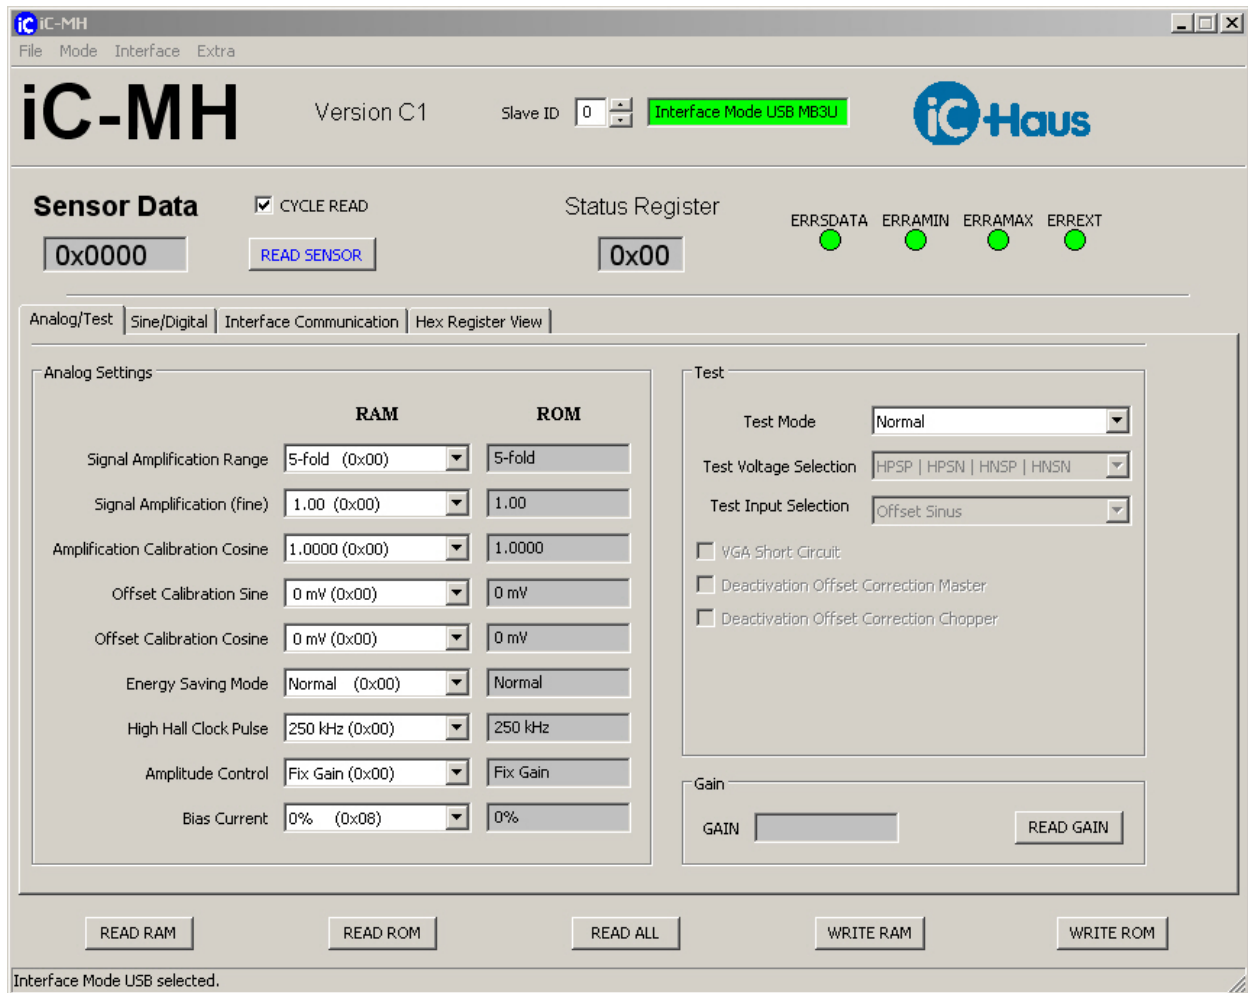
iC-MH

File Mode Interface Extra

iC-MH

Version C1

Slave ID 0

Interface Mode USB MB3U

iC-Haus

Sensor Data

CYCLE READ

0x0000

READ SENSOR

Status Register

0x00

ERRSDATA ERRAMIN ERRAMAX ERREXT

Analog/Test | Sine/Digital | Interface Communication | Hex Register View

Analog Settings

| | RAM | ROM |
|---|---|---|
| Signal Amplification Range | 5-fold (0x00) | 5-fold |
| Signal Amplification (fine) | 1.00 (0x00) | 1.00 |
| Amplification Calibration Cosine | 1.0000 (0x00) | 1.0000 |
| Offset Calibration Sine | 0 mV (0x00) | 0 mV |
| Offset Calibration Cosine | 0 mV (0x00) | 0 mV |
| Energy Saving Mode | Normal (0x00) | Normal |
| High Hall Clock Pulse | 250 kHz (0x00) | 250 kHz |
| Amplitude Control | Fix Gain (0x00) | Fix Gain |
| Bias Current | 0% (0x08) | 0% |

Test

Test Mode Normal

Test Voltage Selection HPSP | HPSN | HNSP | HNSN

Test Input Selection Offset Sinus

VGA Short Circuit

Deactivation Offset Correction Master

Deactivation Offset Correction Chopper

Gain

GAIN

READ GAIN

READ RAM READ ROM READ ALL WRITE RAM WRITE ROM

Interface Mode USB selected.